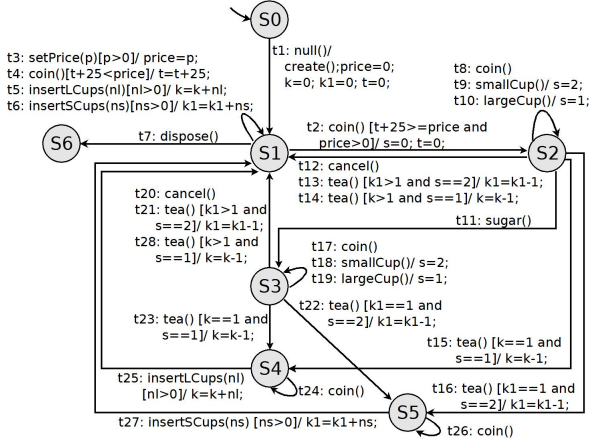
S0

t1: null()/ create();price=0; k=0; k1=0; t=0;

t3: setPrice(p)[p>0]/ price=p;
t4: coin()[t+25<price]/ t=t+25;
t5: insertLCups(nl)[nl>0]/ k=k+nl;
t6: insertSCups(ns)[ns>0]/ k1=k1+ns;

t8: coin()
t9: smallCup()/ s=2;
t10: largeCup()/ s=1;

S6

t7: dispose()

S1

t2: coin() [t+25>=price and price>0]/ s=0; t=0;

S2

t12: cancel()
t13: tea() [k1>1 and s==2]/ k1=k1-1;
t14: tea() [k>1 and s==1]/ k=k-1;

t11: sugar()

t20: cancel()
t21: tea() [k1>1 and s==2]/ k1=k1-1;
t28: tea() [k>1 and s==1]/ k=k-1;

t17: coin()
t18: smallCup()/ s=2;
t19: largeCup()/ s=1;

S3

t22: tea() [k1==1 and s==2]/ k1=k1-1;

t23: tea() [k==1 and s==1]/ k=k-1;

t15: tea() [k==1 and s==1]/ k=k-1;

S4

t25: insertLCups(nl) [nl>0]/ k=k+nl;

t24: coin()

t16: tea() [k1==1 and s==2]/ k1=k1-1;

S5

t27: insertSCups(ns) [ns>0]/ k1=k1+ns;

t26: coin()